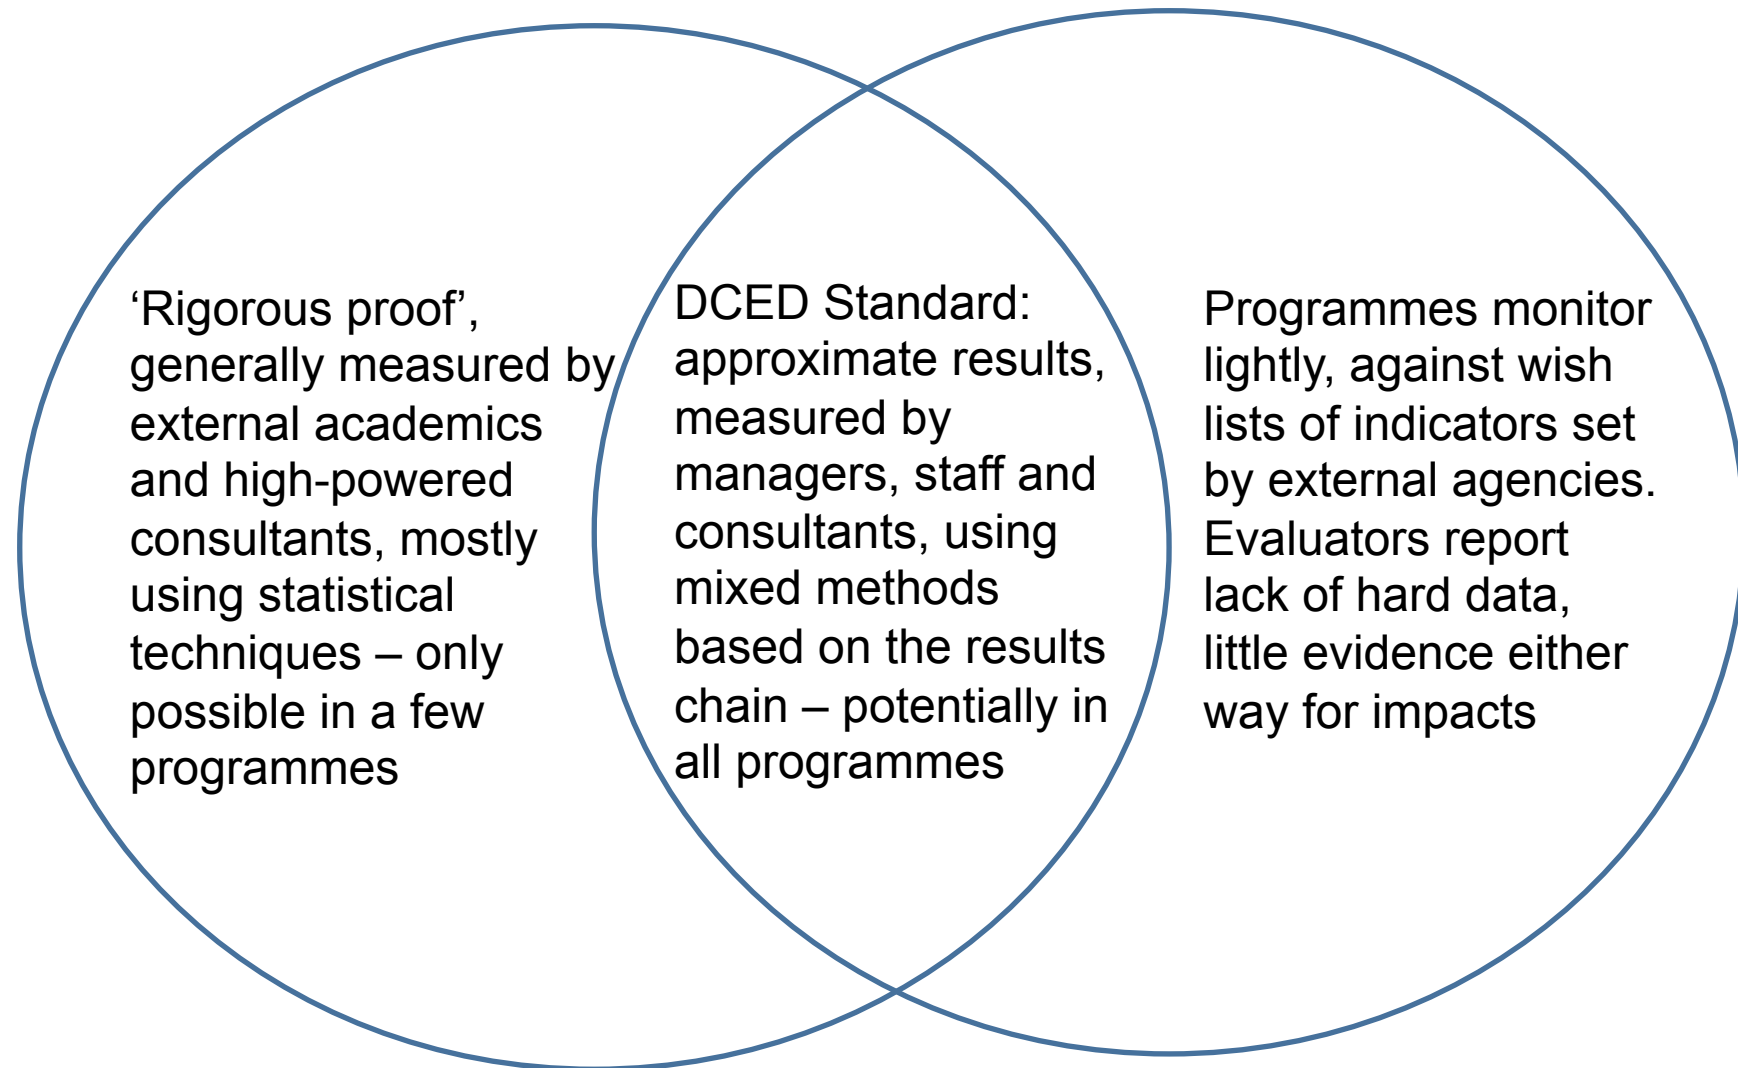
‘Rigorous proof’, generally measured by external academics and high-powered consultants, mostly using statistical techniques – only possible in a few programmes

DCED Standard: approximate results, measured by managers, staff and consultants, using mixed methods based on the results chain – potentially in all programmes

Programmes monitor lightly, against wish lists of indicators set by external agencies. Evaluators report lack of hard data, little evidence either way for impacts